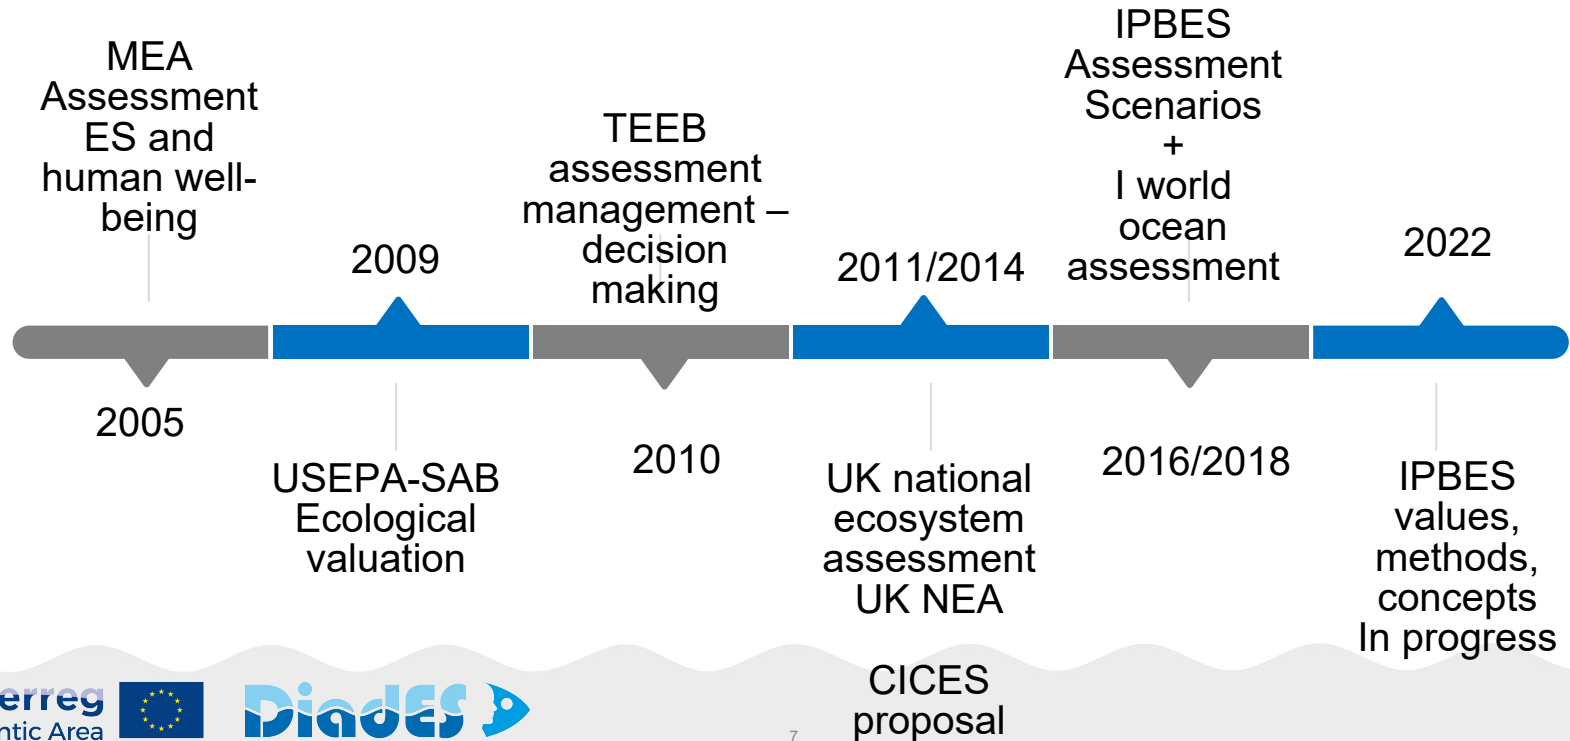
MEA Assessment ES and human well-being

2005

2009

USEPA-SAB Ecological valuation

TEEB assessment management – decision making

2010

2011/2014

UK national ecosystem assessment UK NEA

CICES proposal

IPBES Assessment Scenarios + I world ocean assessment

2016/2018

2022

IPBES values, methods, concepts In progress

erreg
ntic Area

DiadES

7